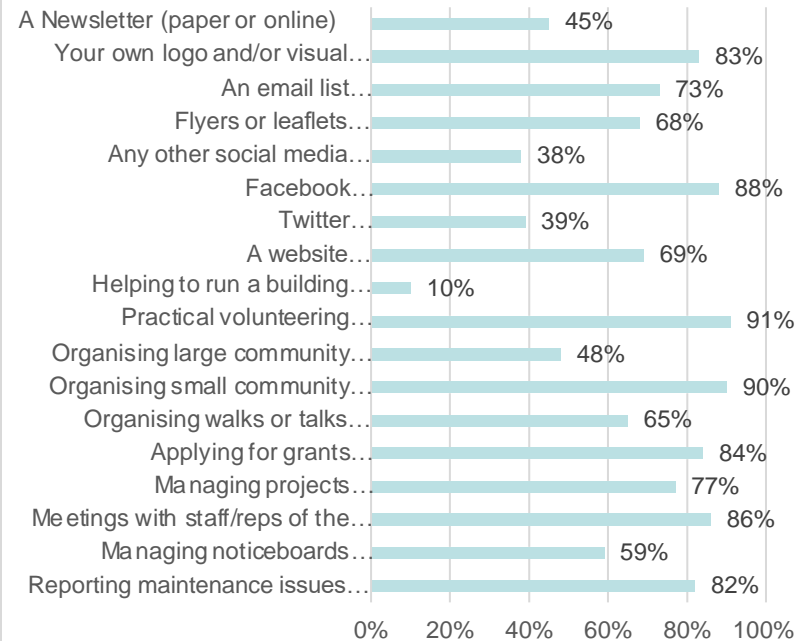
A Newsletter (paper or online) 45%
Your own logo and/or visual… 83%
An email list… 73%
Flyers or leaflets… 68%
Any other social media… 38%
Facebook… 88%
Twitter… 39%
A website… 69%
Helping to run a building… 10%
Practical volunteering… 91%
Organising large community… 48%
Organising small community… 90%
Organising walks or talks… 65%
Applying for grants… 84%
Managing projects… 77%
Meetings with staff/reps of the… 86%
Managing noticeboards… 59%
Reporting maintenance issues… 82%

0% 20% 40% 60% 80% 100%